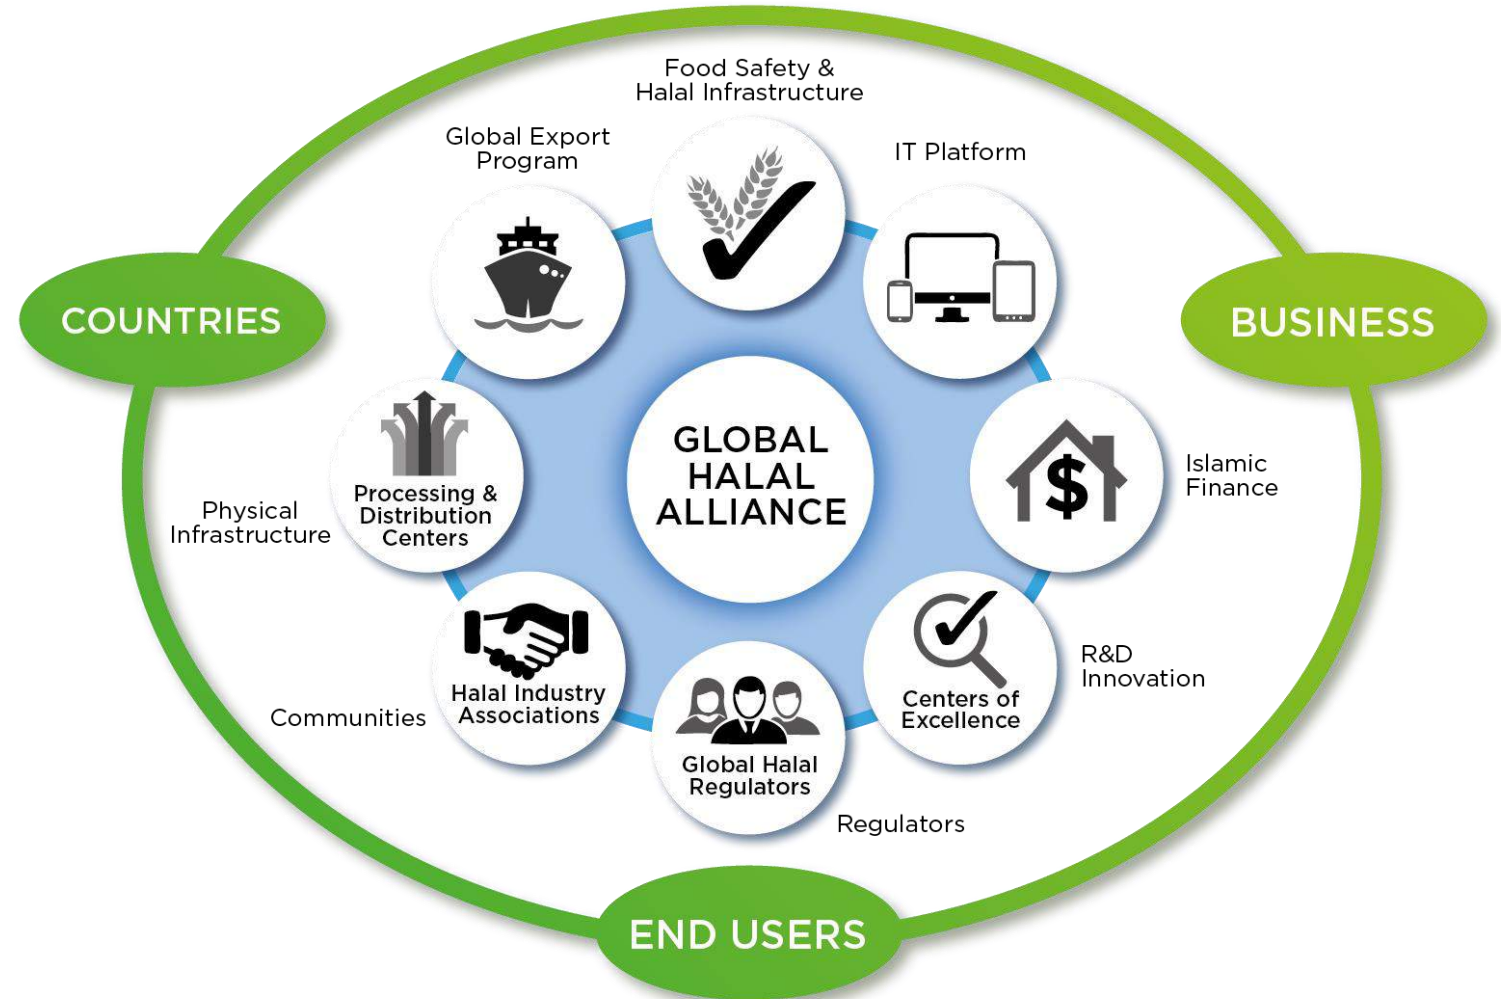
Food Safety &
Halal Infrastructure

Global Export
Program

IT Platform

COUNTRIES

BUSINESS

GLOBAL
HALAL
ALLIANCE

Processing &
Distribution
Centers

Physical
Infrastructure

$

Islamic
Finance

Halal Industry
Associations

Communities

Global Halal
Regulators

Centers of
Excellence

R&D
Innovation

Regulators

END USERS